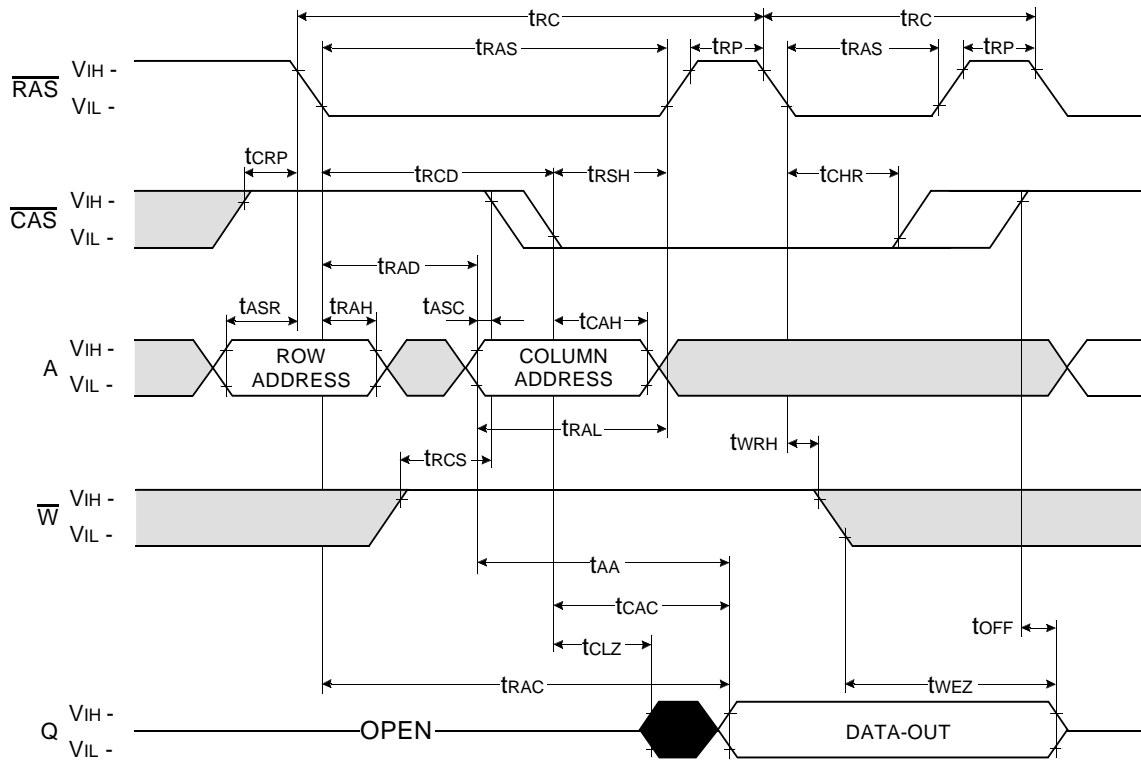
$t_{RC}$ $t_{RC}$
$t_{RAS}$ $t_{RP}$ $t_{RAS}$ $t_{RP}$
$\overline{RAS}$ $V_{IH}$ - $V_{IL}$ -
$t_{CRP}$ $t_{RCD}$ $t_{RSH}$ $t_{CHR}$
$\overline{CAS}$ $V_{IH}$ - $V_{IL}$ -
$t_{RAD}$
$t_{ASR}$ $t_{RAH}$ $t_{ASC}$ $t_{CAH}$
A $V_{IH}$ - $V_{IL}$ -
ROW ADDRESS
COLUMN ADDRESS
$t_{RAL}$
$t_{WRH}$
$t_{RCS}$
$\overline{W}$ $V_{IH}$ - $V_{IL}$ -
$t_{AA}$
$t_{CAC}$
$t_{OFF}$
$t_{CLZ}$
$t_{RAC}$ $t_{WEZ}$
Q $V_{IH}$ - $V_{IL}$ -
OPEN
DATA-OUT